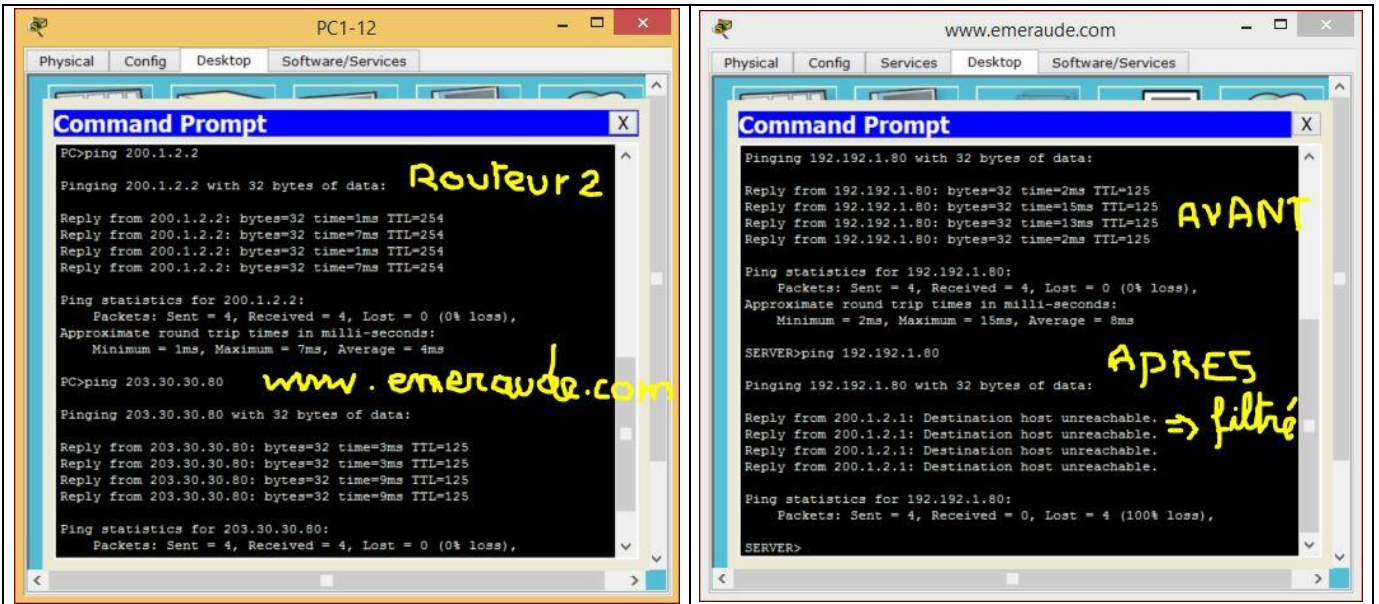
PC1-12

Physical Config Desktop Software/Services

Command Prompt X

PC>ping 200.1.2.2

Pinging 200.1.2.2 with 32 bytes of data: Routeur 2

Reply from 200.1.2.2: bytes=32 time=1ms TTL=254
Reply from 200.1.2.2: bytes=32 time=7ms TTL=254
Reply from 200.1.2.2: bytes=32 time=1ms TTL=254
Reply from 200.1.2.2: bytes=32 time=7ms TTL=254

Ping statistics for 200.1.2.2:
Packets: Sent = 4, Received = 4, Lost = 0 (0% loss),
Approximate round trip times in milli-seconds:
Minimum = 1ms, Maximum = 7ms, Average = 4ms

PC>ping 203.30.30.80 www.emeraude.com

Pinging 203.30.30.80 with 32 bytes of data:

Reply from 203.30.30.80: bytes=32 time=3ms TTL=125
Reply from 203.30.30.80: bytes=32 time=3ms TTL=125
Reply from 203.30.30.80: bytes=32 time=9ms TTL=125
Reply from 203.30.30.80: bytes=32 time=9ms TTL=125

Ping statistics for 203.30.30.80:
Packets: Sent = 4, Received = 4, Lost = 0 (0% loss),

www.emeraude.com

Physical Config Services Desktop Software/Services

Command Prompt X

Pinging 192.192.1.80 with 32 bytes of data:

Reply from 192.192.1.80: bytes=32 time=2ms TTL=125
Reply from 192.192.1.80: bytes=32 time=15ms TTL=125
Reply from 192.192.1.80: bytes=32 time=13ms TTL=125 AVANT
Reply from 192.192.1.80: bytes=32 time=2ms TTL=125

Ping statistics for 192.192.1.80:
Packets: Sent = 4, Received = 4, Lost = 0 (0% loss),
Approximate round trip times in milli-seconds:
Minimum = 2ms, Maximum = 15ms, Average = 8ms

SERVER>ping 192.192.1.80 APRES

Pinging 192.192.1.80 with 32 bytes of data:

Reply from 200.1.2.1: Destination host unreachable. => filtré
Reply from 200.1.2.1: Destination host unreachable.
Reply from 200.1.2.1: Destination host unreachable.
Reply from 200.1.2.1: Destination host unreachable.

Ping statistics for 192.192.1.80:
Packets: Sent = 4, Received = 0, Lost = 4 (100% loss),

SERVER>